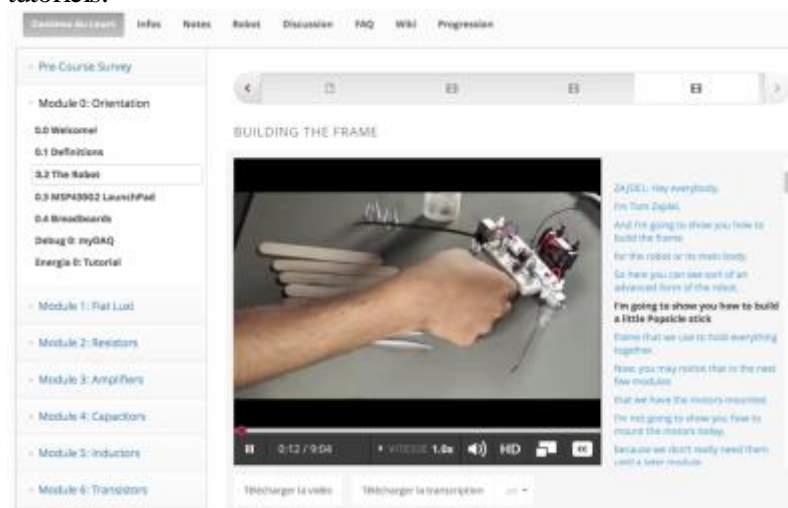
tutorials.

Contenu du cours | Infos | Notes | Robot | Discussion | FAQ | Wiki | Progression

Pre-Course Survey

Module 0: Orientation

0.0 Welcome!

0.1 Definitions

0.2 The Robot

0.3 MSP430G2 LaunchPad

0.4 Breadboards

Debug 0: myDAQ

Energia 0: Tutorial

Module 1: Fiat Lux

Module 2: Resistors

Module 3: Amplifiers

Module 4: Capacitors

Module 5: Inductors

Module 6: Transistors

BUILDING THE FRAME

ZAJDEL: Hey everybody.

I'm Tom Zajdel.

And I'm going to show you how to build the frame

for the robot or its main body.

So here you can see sort of an advanced form of the robot.

I'm going to show you how to build a little Popsicle stick

frame that we use to hold everything together.

Now, you may notice that in the next few modules

that we have the motors mounted.

I'm not going to show you how to mount the motors today,

because we don't really need them until a later module.

0:12 / 9:04

VITESSE 1.0x

HD

Télécharger la vidéo

Télécharger la transcription